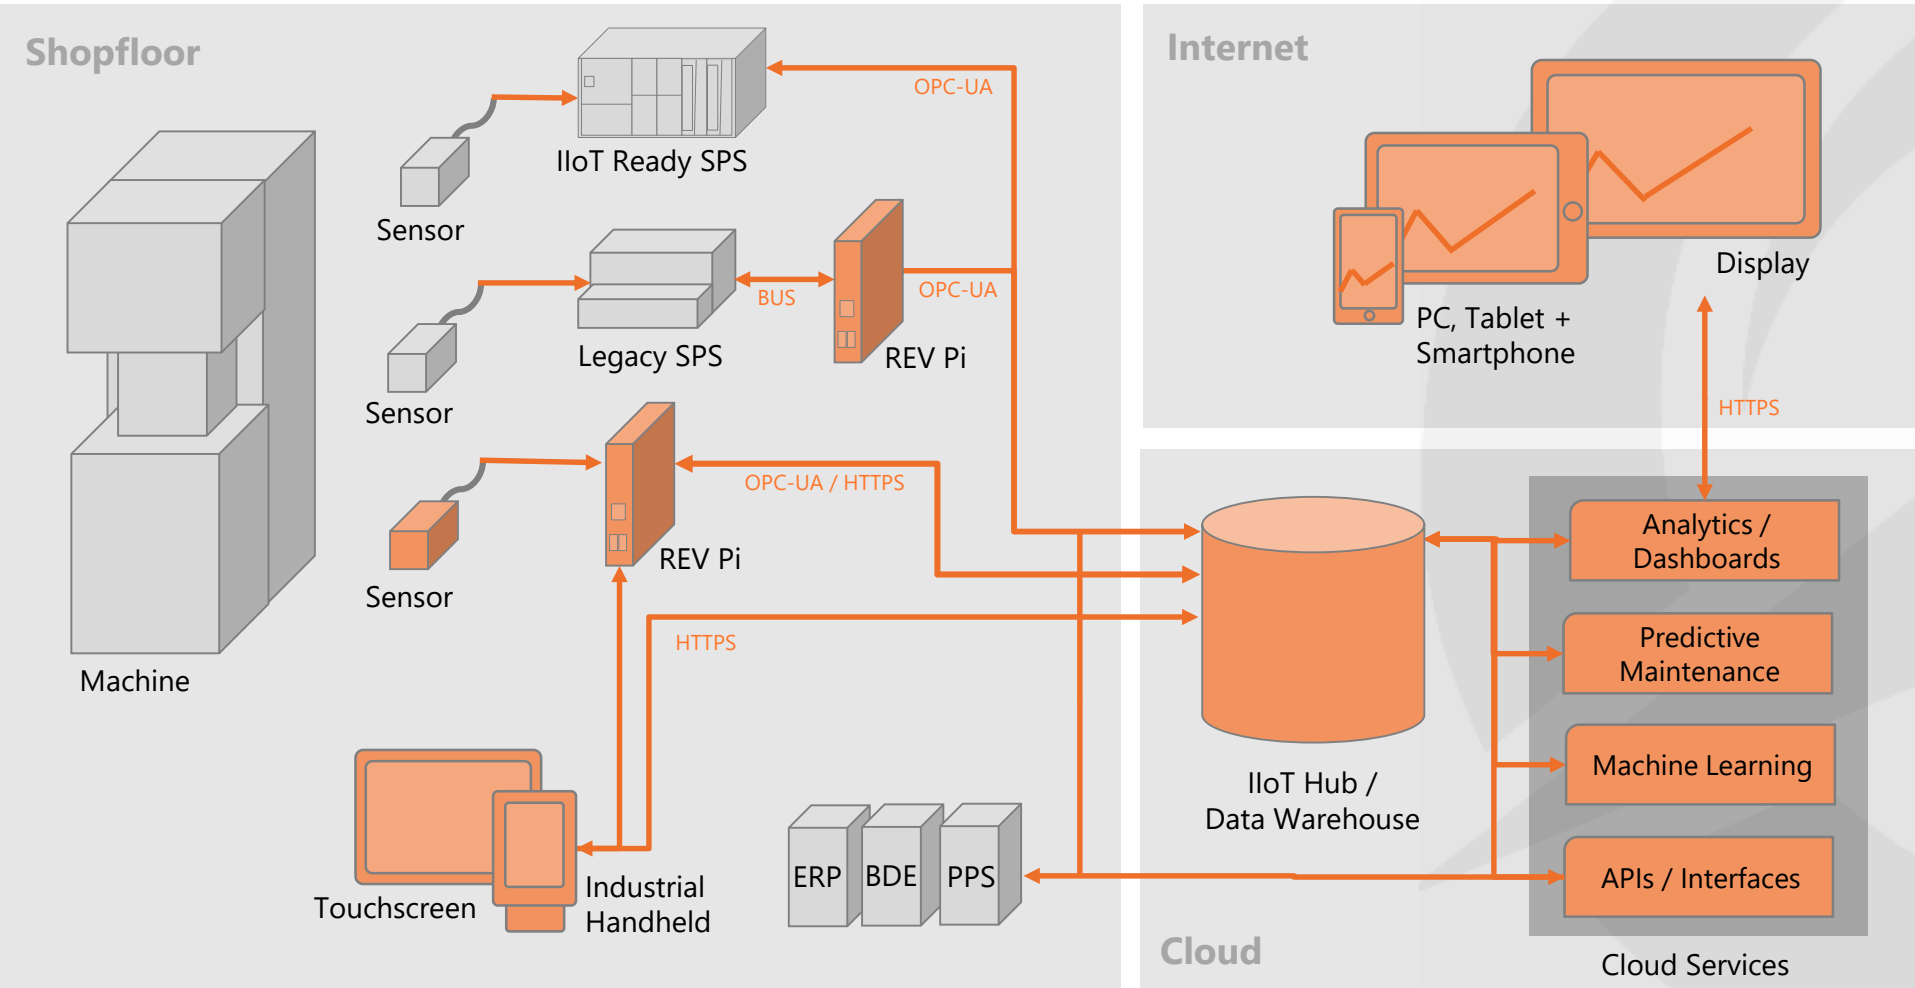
Shopfloor

Machine

Sensor

IIoT Ready SPS

OPC-UA

Sensor

Legacy SPS

BUS

REV Pi

OPC-UA

Sensor

REV Pi

OPC-UA / HTTPS

HTTPS

Touchscreen

Industrial Handheld

ERP

BDE

PPS

Internet

Display

PC, Tablet + Smartphone

HTTPS

IIoT Hub / Data Warehouse

Analytics / Dashboards

Predictive Maintenance

Machine Learning

APIs / Interfaces

Cloud

Cloud Services